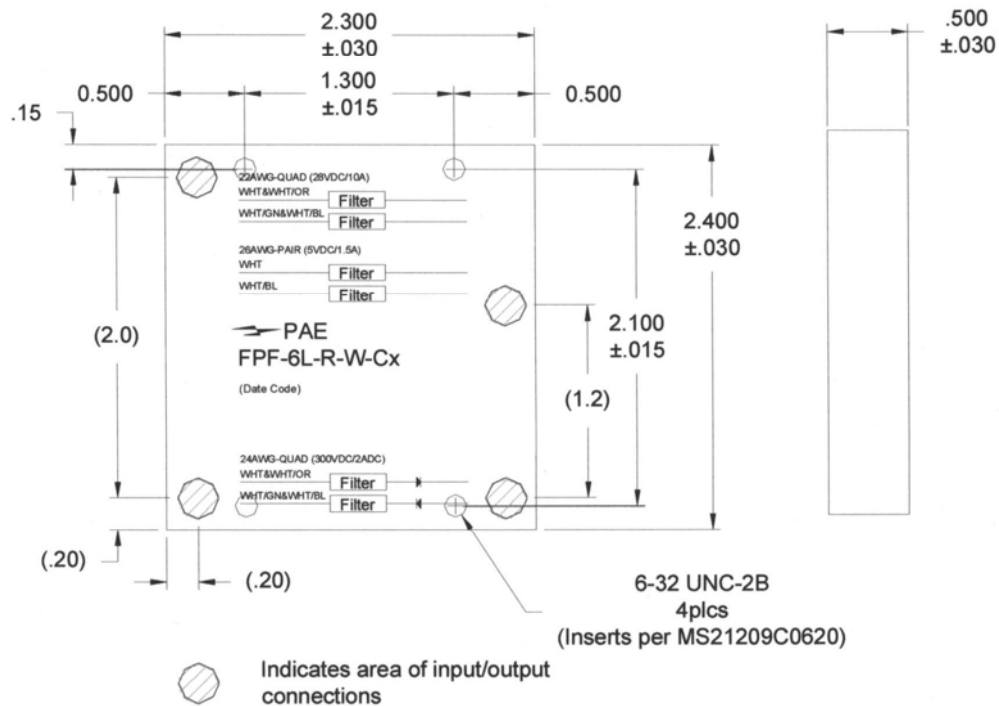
2.300
±.030

.500
±.030

0.500

1.300
±.015

0.500

.15

22AWG-QUAD (28VDC/10A)
WHT&WHT/OR
Filter
WHT/GN&WHT/BL
Filter

2.400
±.030

26AWG-PAIR (5VDC/1.5A)
WHT
Filter
WHT/BL
Filter

(2.0)

PAE
FPF-6L-R-W-Cx

(Date Code)

2.100
±.015

(1.2)

24AWG-QUAD (300VDC/2ADC)
WHT&WHT/OR
Filter
WHT/GN&WHT/BL
Filter

(.20)

(.20)

6-32 UNC-2B
4plcs
(Inserts per MS21209C0620)

Indicates area of input/output connections